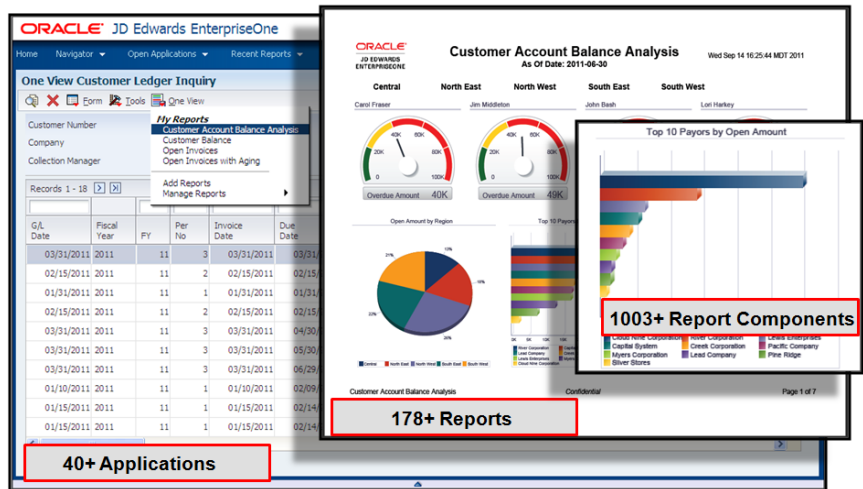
ORACLE JD Edwards EnterpriseOne

Home Navigator Open Applications Recent Reports

One View Customer Ledger Inquiry

Form Tools One View

Customer Number

Company

Collection Manager

My Reports

Customer Account Balance Analysis

Customer Balance

Open Invoices

Open Invoices with Aging

Add Reports

Manage Reports

Records 1 - 18

| G/L Date | Fiscal Year | FY | Per No | Invoice Date | Due Date |
|---|---|---|---|---|---|
| 03/31/2011 | 2011 | 11 | 3 | 03/31/2011 | 03/31 |
| 02/15/2011 | 2011 | 11 | 2 | 02/15/2011 | 03/17 |
| 01/31/2011 | 2011 | 11 | 1 | 01/31/2011 | 03/02 |
| 02/15/2011 | 2011 | 11 | 2 | 02/15/2011 | 03/17 |
| 03/31/2011 | 2011 | 11 | 3 | 03/31/2011 | 04/30 |
| 03/31/2011 | 2011 | 11 | 3 | 03/31/2011 | 03/31 |
| 03/31/2011 | 2011 | 11 | 3 | 03/31/2011 | 06/29 |
| 01/10/2011 | 2011 | 11 | 1 | 01/10/2011 | 02/09 |
| 01/15/2011 | 2011 | 11 | 1 | 01/15/2011 | 02/14 |
| 01/15/2011 | 2011 | 11 | 1 | 01/15/2011 | 02/14 |

ORACLE JD EDWARDS ENTERPRISEONE

Customer Account Balance Analysis

As Of Date: 2011-06-30

Wed Sep 14 16:25:44 MDT 2011

Central North East North West South East South West

Carol Fraser Jim Middleton John Bash Lori Harkey

20K 40K 60K 0 100K

Overdue Amount 40K

Overdue Amount 49K

Open Amount by Region

Top 10 Payors

Central North East North West South East South West

Customer Account Balance Analysis Confidential Page 1 of 7

Top 10 Payors by Open Amount

Cloud Nine Corporation River Corporation Leisure Enterprises

Capital System Creek Corporation Pacific Company

Myers Corporation Lead Company Pine Ridge

Silver Stores

1003+ Report Components

178+ Reports

40+ Applications